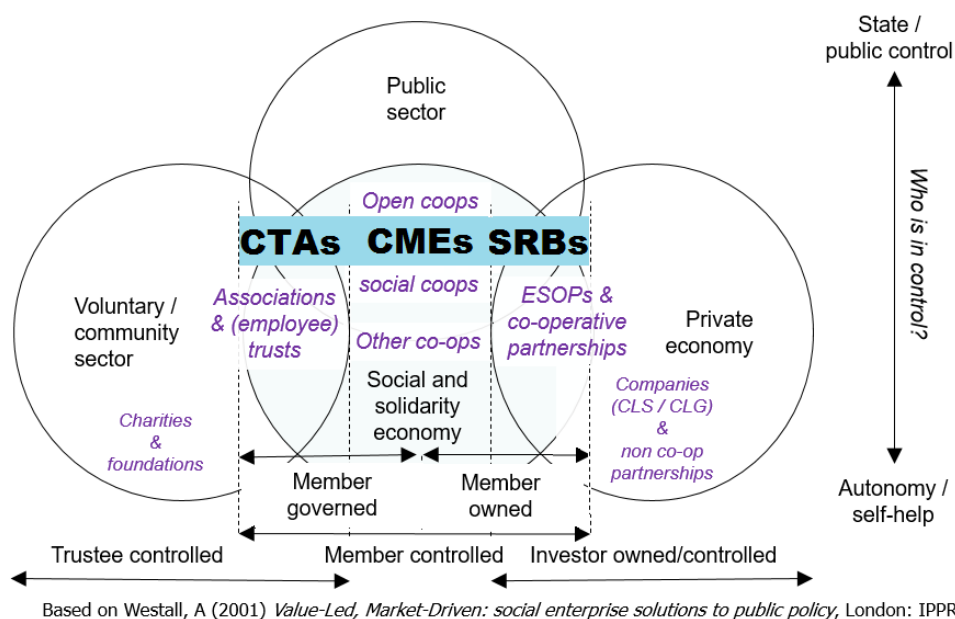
State / public control

Public sector

Who is in control?

Open coops

CTAs CMEs SRBs

social coops

Voluntary / community sector

Associations & (employee) trusts

ESOPs & co-operative partnerships

Private economy

Other co-ops

Social and solidarity economy

Charities & foundations

Companies (CLS / CLG) & non co-op partnerships

Member governed

Member owned

Autonomy / self-help

Trustee controlled

Member controlled

Investor owned/controlled

Based on Westall, A (2001) *Value-Led, Market-Driven: social enterprise solutions to public policy*, London: IPPR